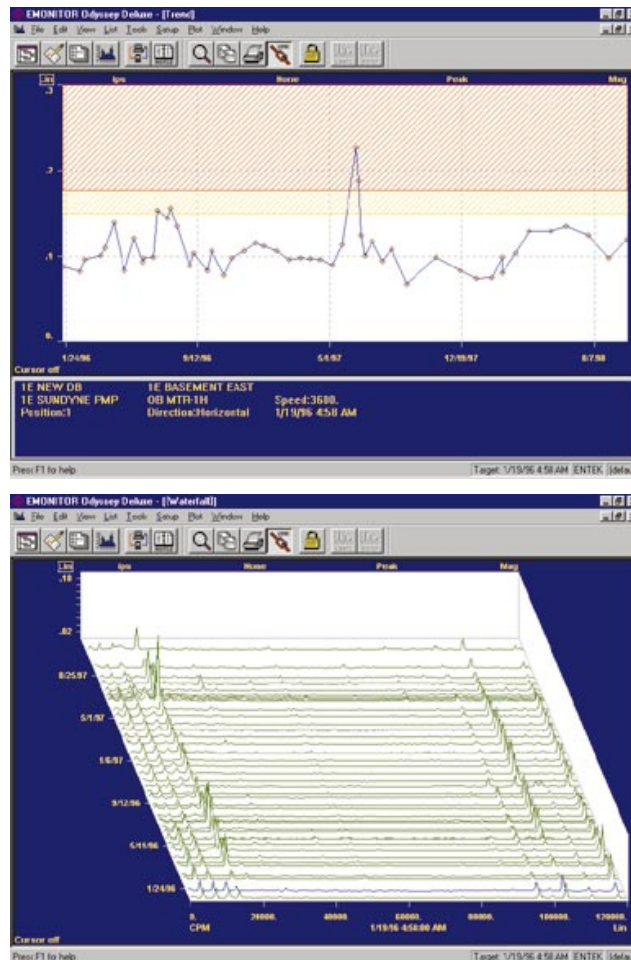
EMONITOR Odyssey Deluxe - [Trend]

File Edit View List Tools Setup Plot Window Help

Lin ips None Peak Mag

.3

.2

.1

0.

1/24/96 9/17/96 5/1/97 12/19/97 8/7/98

Cursor off

1E NEW DB 1E BASEMENT EAST
1E SUNDYNE PMP OB MTR-1H Speed:3600.
Position:1 Direction:Horizontal 1/19/96 4:58 AM

Press F1 to help

Target: 1/19/96 4:58 AM ENTEK [defau

EMONITOR Odyssey Deluxe - [Waterfall]

File Edit View List Tools Setup Plot Window Help

Lin ips None Peak Mag

.10

.02

8/25/97

5/1/97

1/6/97

9/12/96

5/15/96

1/24/96

0. 20000. 40000. 60000. 80000. 100000. 120000.
CPM 1/19/96 4:58:00 AM Lin

Cursor off

Press F1 to help

Target: 1/19/96 4:58 AM ENTEK [defau